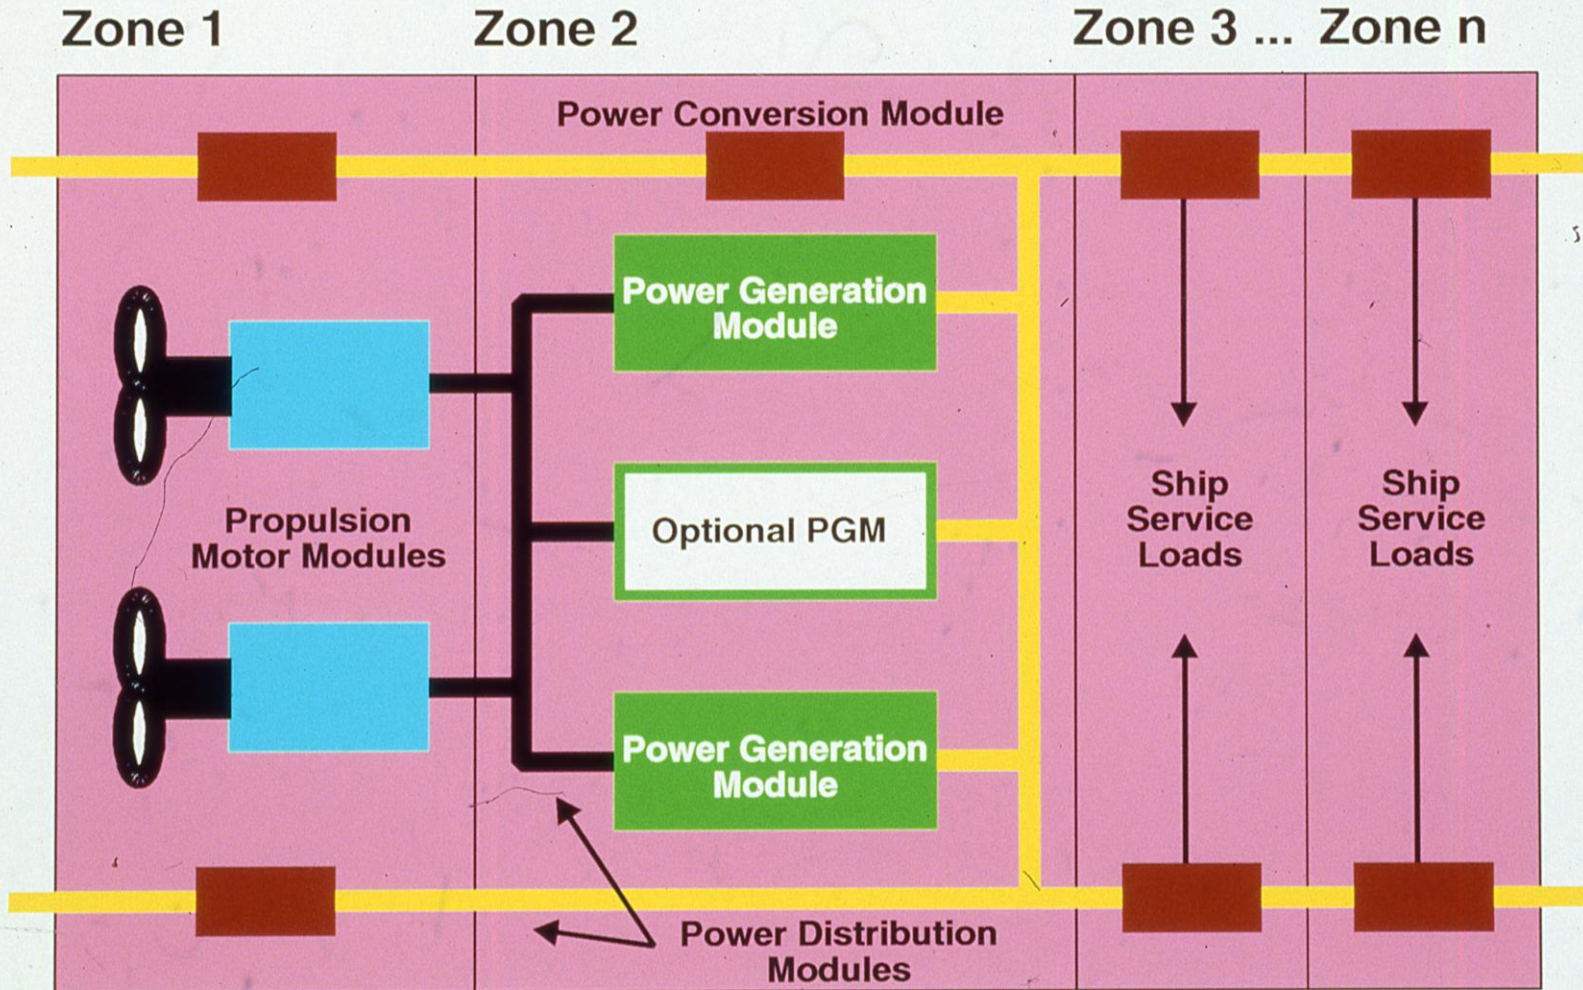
Zone 1

Zone 2

Zone 3 ... Zone n

Power Conversion Module

Power Generation Module

Optional PGM

Power Generation Module

Propulsion Motor Modules

Ship Service Loads

Ship Service Loads

Power Distribution Modules